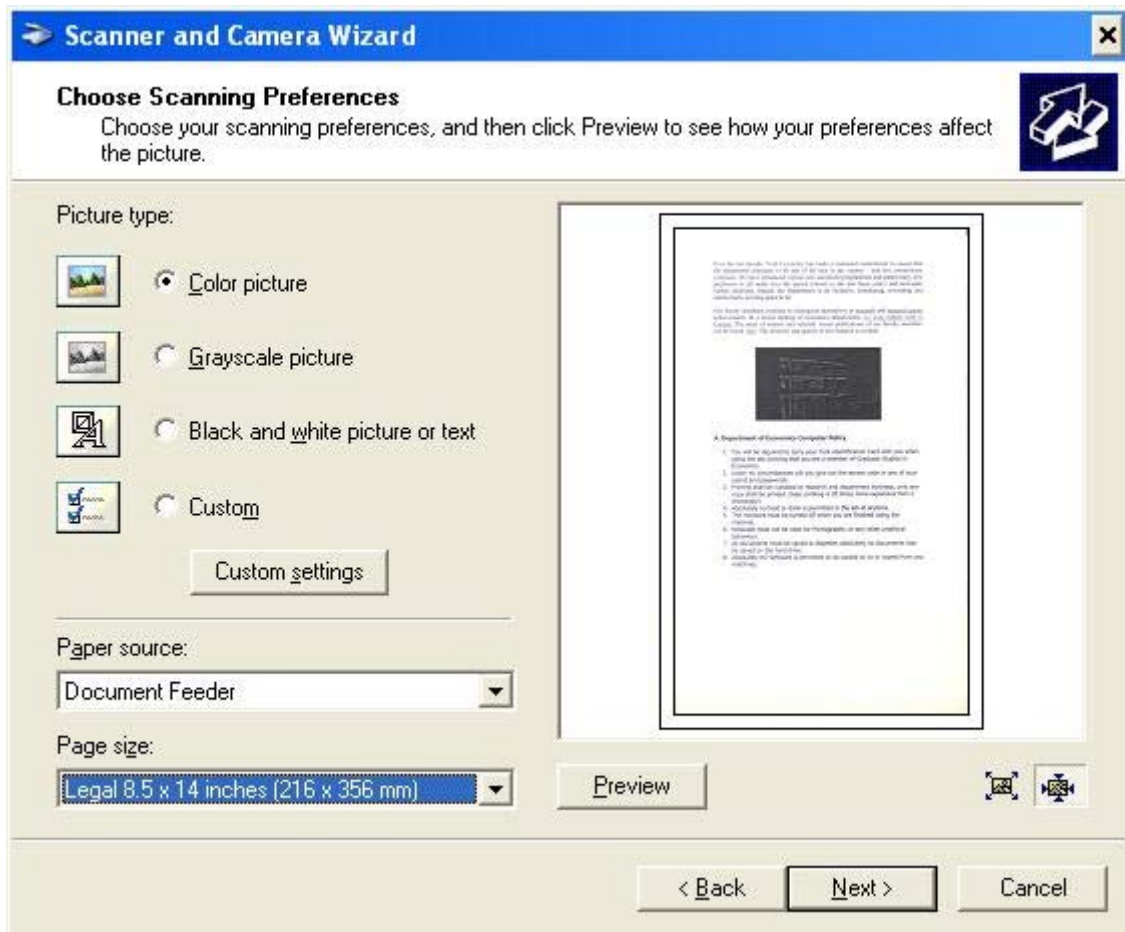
Scanner and Camera Wizard

Choose Scanning Preferences
Choose your scanning preferences, and then click Preview to see how your preferences affect the picture.

Picture type:

Color picture

Grayscale picture

Black and white picture or text

Custom

Custom settings

Paper source:
Document Feeder

Page size:
Legal 8.5 x 14 inches (216 x 356 mm)

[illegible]

A. Department of Economics Computer Policy

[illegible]

Preview

< Back
Next >
Cancel